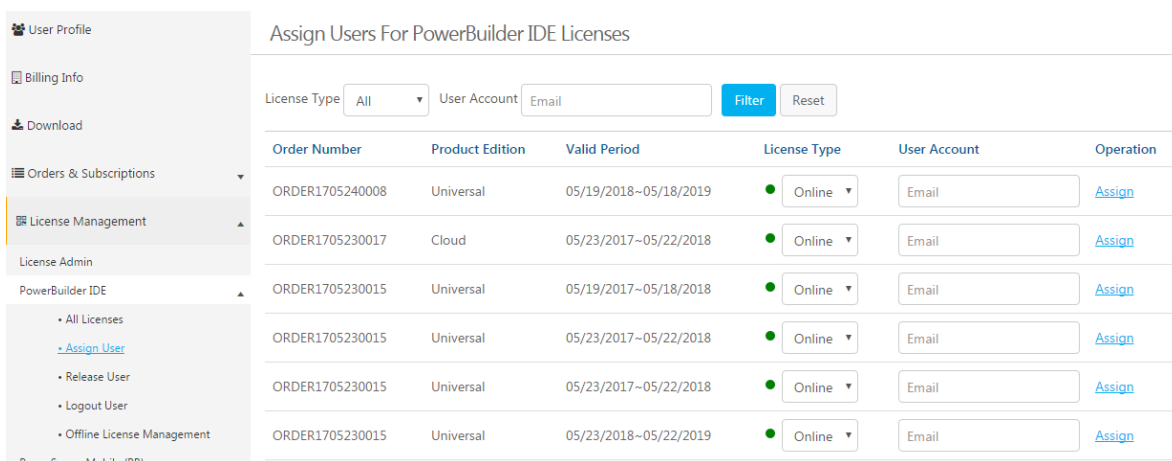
User Profile

Billing Info

Download

Orders & Subscriptions

License Management

License Admin

PowerBuilder IDE

• All Licenses

• Assign User

• Release User

• Logout User

• Offline License Management

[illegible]

Assign Users For PowerBuilder IDE Licenses

License Type All User Account Email Filter Reset

| Order Number | Product Edition | Valid Period | License Type | User Account | Operation |
|---|---|---|---|---|---|
| ORDER1705240008 | Universal | 05/19/2018~05/18/2019 | Online | Email | Assign |
| ORDER1705230017 | Cloud | 05/23/2017~05/22/2018 | Online | Email | Assign |
| ORDER1705230015 | Universal | 05/19/2017~05/18/2018 | Online | Email | Assign |
| ORDER1705230015 | Universal | 05/23/2017~05/22/2018 | Online | Email | Assign |
| ORDER1705230015 | Universal | 05/23/2017~05/22/2018 | Online | Email | Assign |
| ORDER1705230015 | Universal | 05/23/2018~05/22/2019 | Online | Email | Assign |